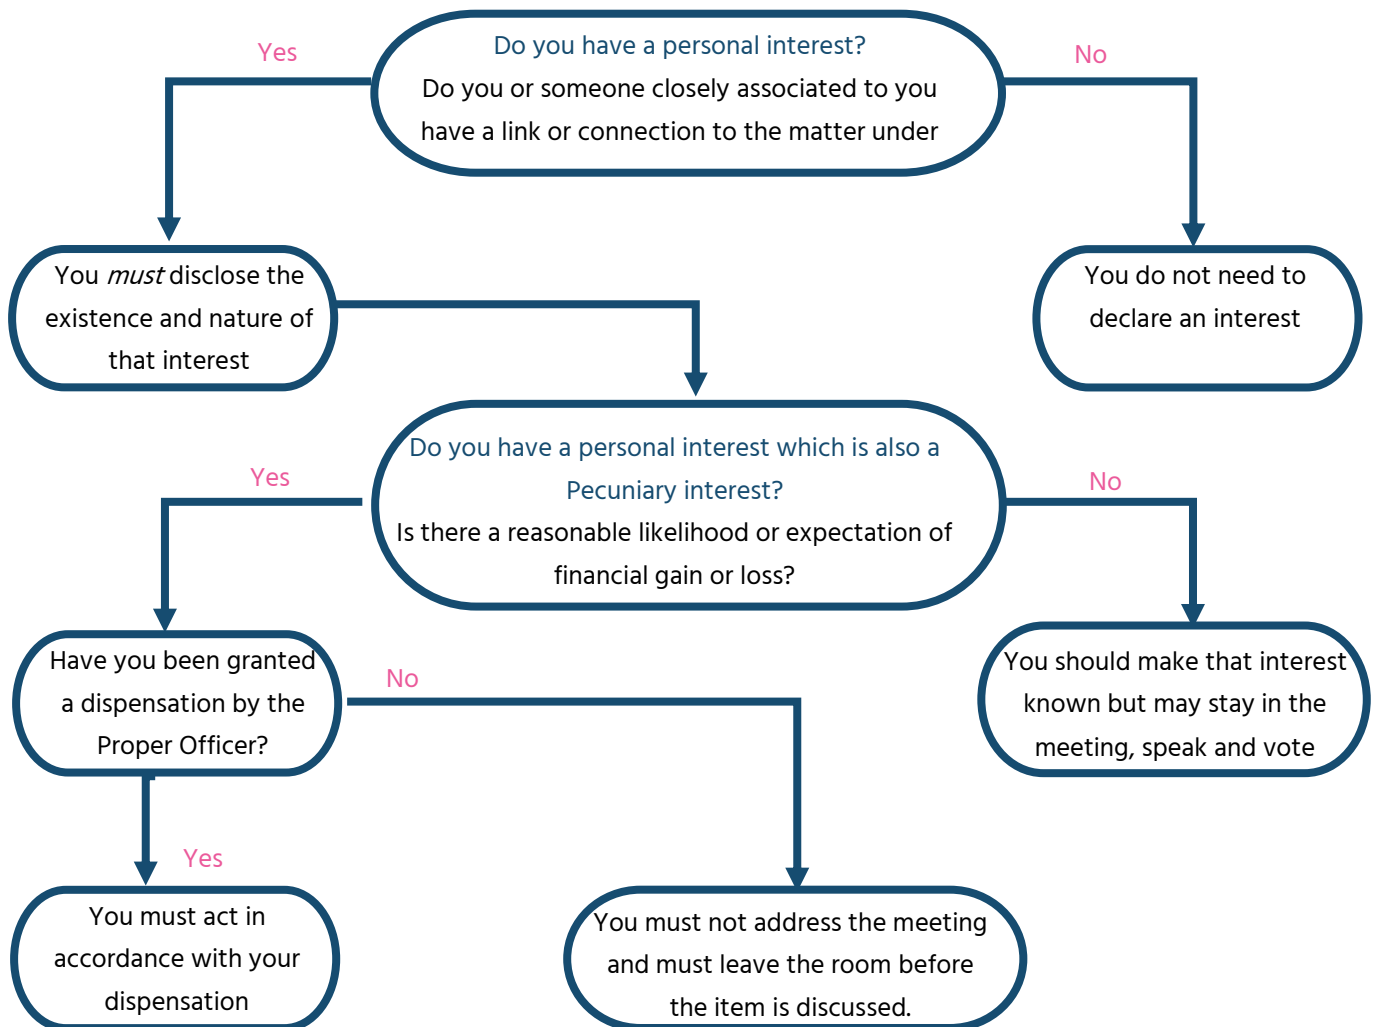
Do you have a personal interest?
Do you or someone closely associated to you have a link or connection to the matter under

Yes

No

You *must* disclose the existence and nature of that interest

You do not need to declare an interest

Do you have a personal interest which is also a Pecuniary interest?
Is there a reasonable likelihood or expectation of financial gain or loss?

Yes

No

Have you been granted a dispensation by the Proper Officer?

You should make that interest known but may stay in the meeting, speak and vote

No

Yes

You must act in accordance with your dispensation

You must not address the meeting and must leave the room before the item is discussed.